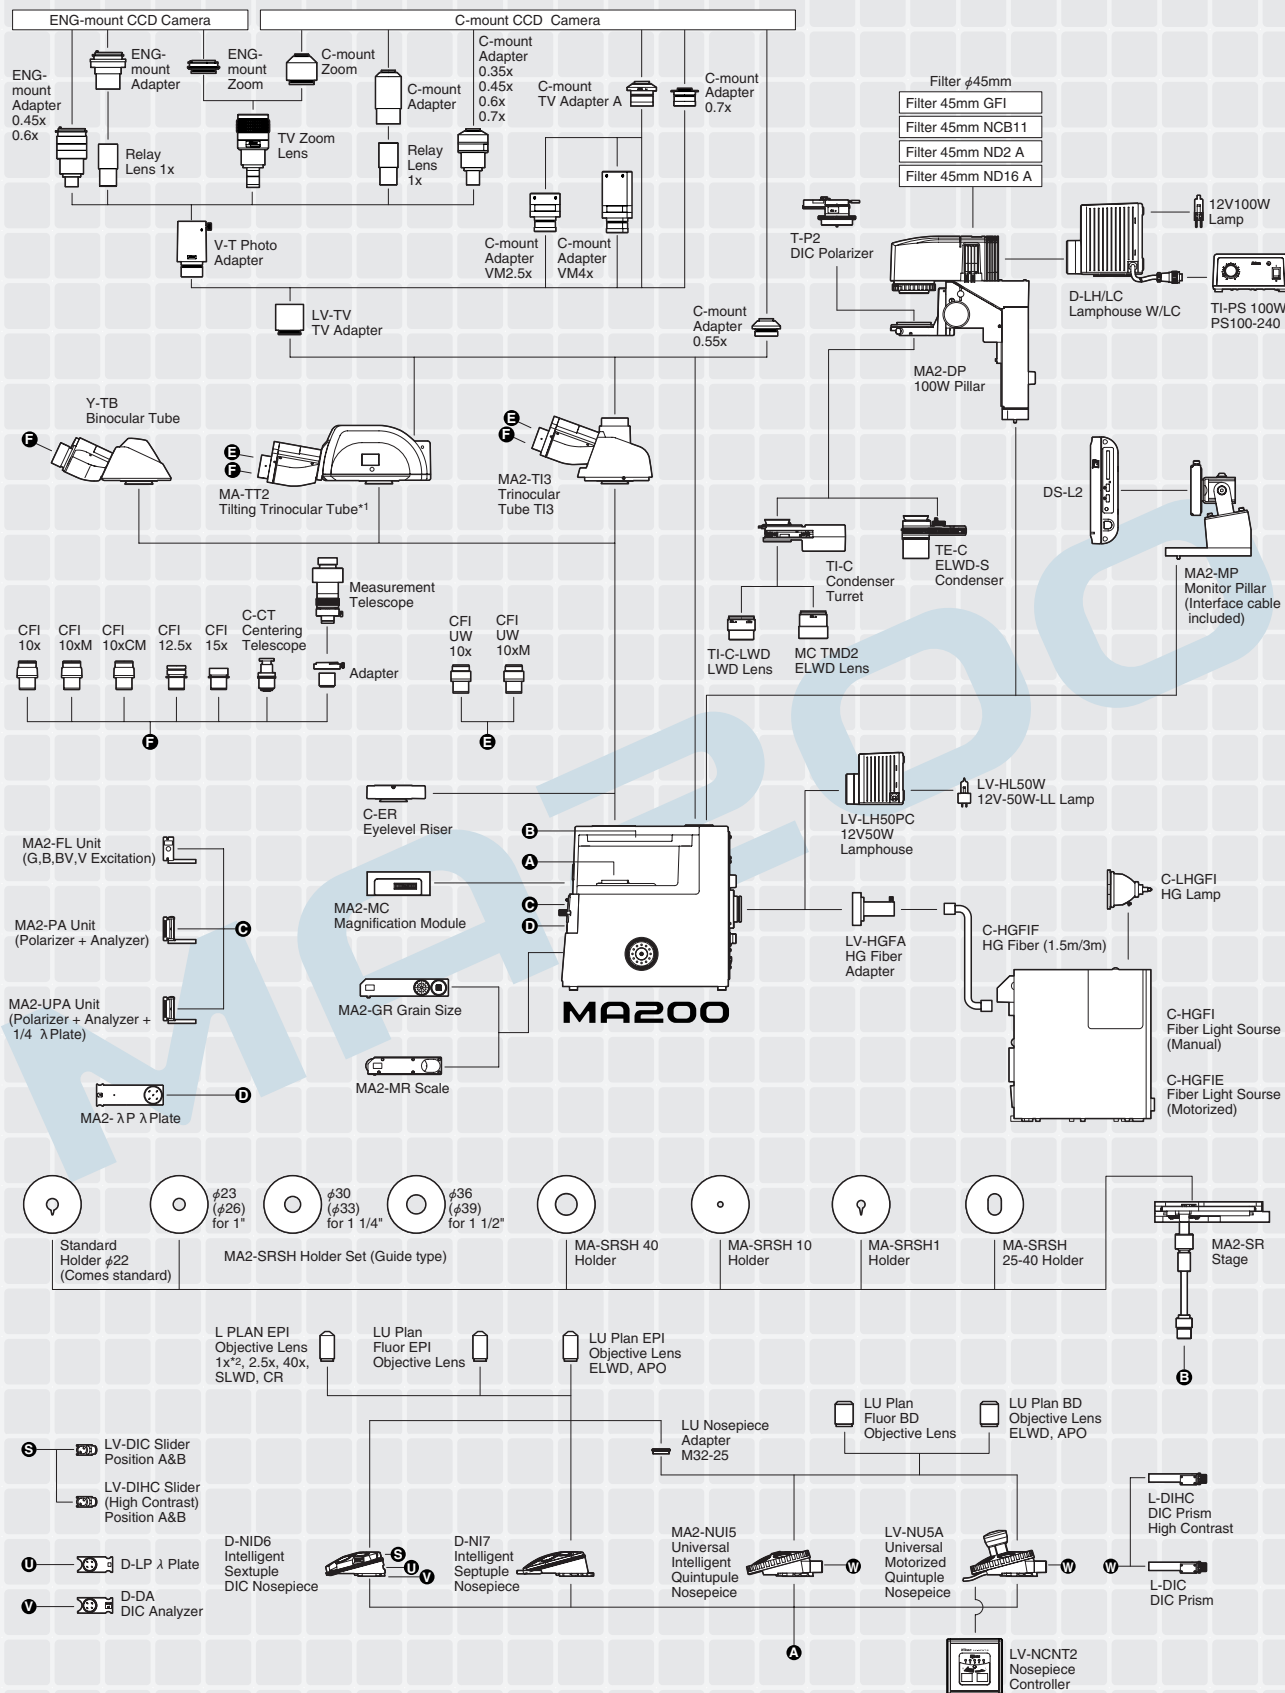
ENG-mount CCD Camera

C-mount CCD Camera

ENG-mount Adapter 0.45x 0.6x

ENG-mount Adapter

ENG-mount Zoom

C-mount Zoom

C-mount Adapter

C-mount Adapter 0.35x 0.45x 0.6x 0.7x

C-mount TV Adapter A

C-mount Adapter 0.7x

Relay Lens 1x

TV Zoom Lens

Relay Lens 1x

C-mount Adapter VM2.5x

C-mount Adapter VM4x

V-T Photo Adapter

LV-TV TV Adapter

C-mount Adapter 0.55x

Filter $\phi$45mm

Filter 45mm GFI

Filter 45mm NCB11

Filter 45mm ND2 A

Filter 45mm ND16 A

12V100W Lamp

T-P2 DIC Polarizer

D-LH/LC Lamphouse W/LC

TI-PS 100W PS100-240

MA2-DP 100W Pillar

Y-TB Binocular Tube

F

E

F

MA-TT2 Tilting Trinocular Tube*1

E

F

MA2-TI3 Trinocular Tube TI3

DS-L2

TI-C Condenser Turret

TE-C ELWD-S Condenser

MA2-MP Monitor Pillar (Interface cable included)

Measurement Telescope

CFI 10x

CFI 10xM

CFI 10xCM

CFI 12.5x

CFI 15x

C-CT Centering Telescope

Adapter

CFI UW 10x

CFI UW 10xM

TI-C-LWD LWD Lens

MC TMD2 ELWD Lens

F

E

C-ER Eyelevel Riser

LV-LH50PC 12V50W Lamphouse

LV-HL50W 12V-50W-LL Lamp

MA2-FL Unit (G,B,BV,V Excitation)

B

A

MA2-MC Magnification Module

C

D

MA2-PA Unit (Polarizer + Analyzer)

C

LV-HGFA HG Fiber Adapter

C-HGFIF HG Fiber (1.5m/3m)

C-LHGFI HG Lamp

MA2-UPA Unit (Polarizer + Analyzer + 1/4 $\lambda$Plate)

MA2-GR Grain Size

MA200

C-HGFI Fiber Light Sourse (Manual)

C-HGFIE Fiber Light Sourse (Motorized)

MA2-MR Scale

MA2-$\lambda$P $\lambda$Plate

D

$\phi$23 ($\phi$26) for 1"

$\phi$30 ($\phi$33) for 1 1/4"

$\phi$36 ($\phi$39) for 1 1/2"

Standard Holder $\phi$22 (Comes standard)

MA2-SRSH Holder Set (Guide type)

MA-SRSH 40 Holder

MA-SRSH 10 Holder

MA-SRSH1 Holder

MA-SRSH 25-40 Holder

MA2-SR Stage

L PLAN EPI Objective Lens 1x*2, 2.5x, 40x, SLWD, CR

LU Plan Fluor EPI Objective Lens

LU Plan EPI Objective Lens ELWD, APO

B

LU Plan Fluor BD Objective Lens

LU Plan BD Objective Lens ELWD, APO

LU Nosepiece Adapter M32-25

S

LV-DIC Slider Position A&B

LV-DIHC Slider (High Contrast) Position A&B

L-DIHC DIC Prism High Contrast

U

D-LP $\lambda$ Plate

D-NID6 Intelligent Sextuple DIC Nosepiece

S

U

V

D-NI7 Intelligent Septuple Nosepiece

MA2-NUI5 Universal Intelligent Quintupule Nosepeice

W

LV-NU5A Universal Motorized Quintuple Nosepeice

W

W

L-DIC DIC Prism

V

D-DA DIC Analyzer

A

LV-NCNT2 Nosepiece Controller